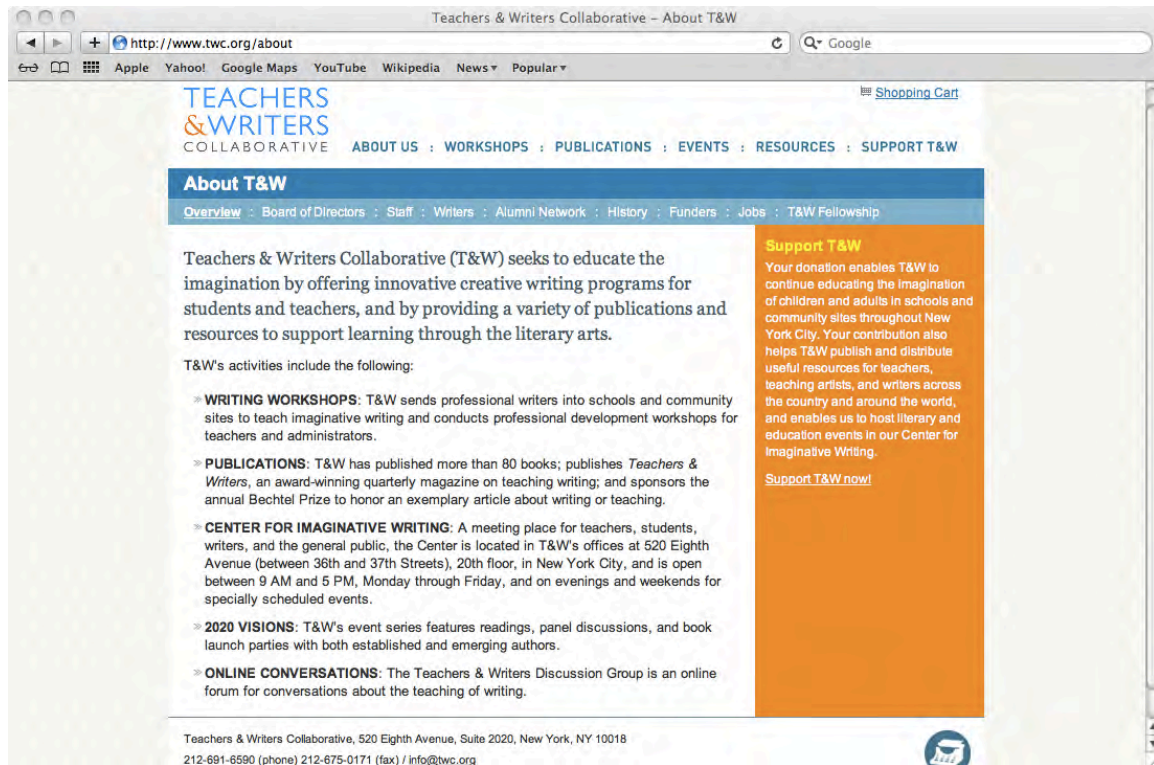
Teachers & Writers Collaborative – About T&W

http://www.twc.org/about

Google

Apple Yahoo! Google Maps YouTube Wikipedia News ▾ Popular ▾

TEACHERS &WRITERS COLLABORATIVE

Shopping Cart

ABOUT US : WORKSHOPS : PUBLICATIONS : EVENTS : RESOURCES : SUPPORT T&W

About T&W

Overview : Board of Directors : Staff : Writers : Alumni Network : History : Funders : Jobs : T&W Fellowship

Teachers & Writers Collaborative (T&W) seeks to educate the imagination by offering innovative creative writing programs for students and teachers, and by providing a variety of publications and resources to support learning through the literary arts.

T&W's activities include the following:

» WRITING WORKSHOPS: T&W sends professional writers into schools and community sites to teach imaginative writing and conducts professional development workshops for teachers and administrators.

» PUBLICATIONS: T&W has published more than 80 books; publishes Teachers & Writers, an award-winning quarterly magazine on teaching writing; and sponsors the annual Bechtel Prize to honor an exemplary article about writing or teaching.

» CENTER FOR IMAGINATIVE WRITING: A meeting place for teachers, students, writers, and the general public, the Center is located in T&W's offices at 520 Eighth Avenue (between 36th and 37th Streets), 20th floor, in New York City, and is open between 9 AM and 5 PM, Monday through Friday, and on evenings and weekends for specially scheduled events.

» 2020 VISIONS: T&W's event series features readings, panel discussions, and book launch parties with both established and emerging authors.

» ONLINE CONVERSATIONS: The Teachers & Writers Discussion Group is an online forum for conversations about the teaching of writing.

Support T&W

Your donation enables T&W to continue educating the imagination of children and adults in schools and community sites throughout New York City. Your contribution also helps T&W publish and distribute useful resources for teachers, teaching artists, and writers across the country and around the world, and enables us to host literary and education events in our Center for Imaginative Writing.

Support T&W now!

Teachers & Writers Collaborative, 520 Eighth Avenue, Suite 2020, New York, NY 10018
212-691-6590 (phone) 212-675-0171 (fax) / info@twc.org